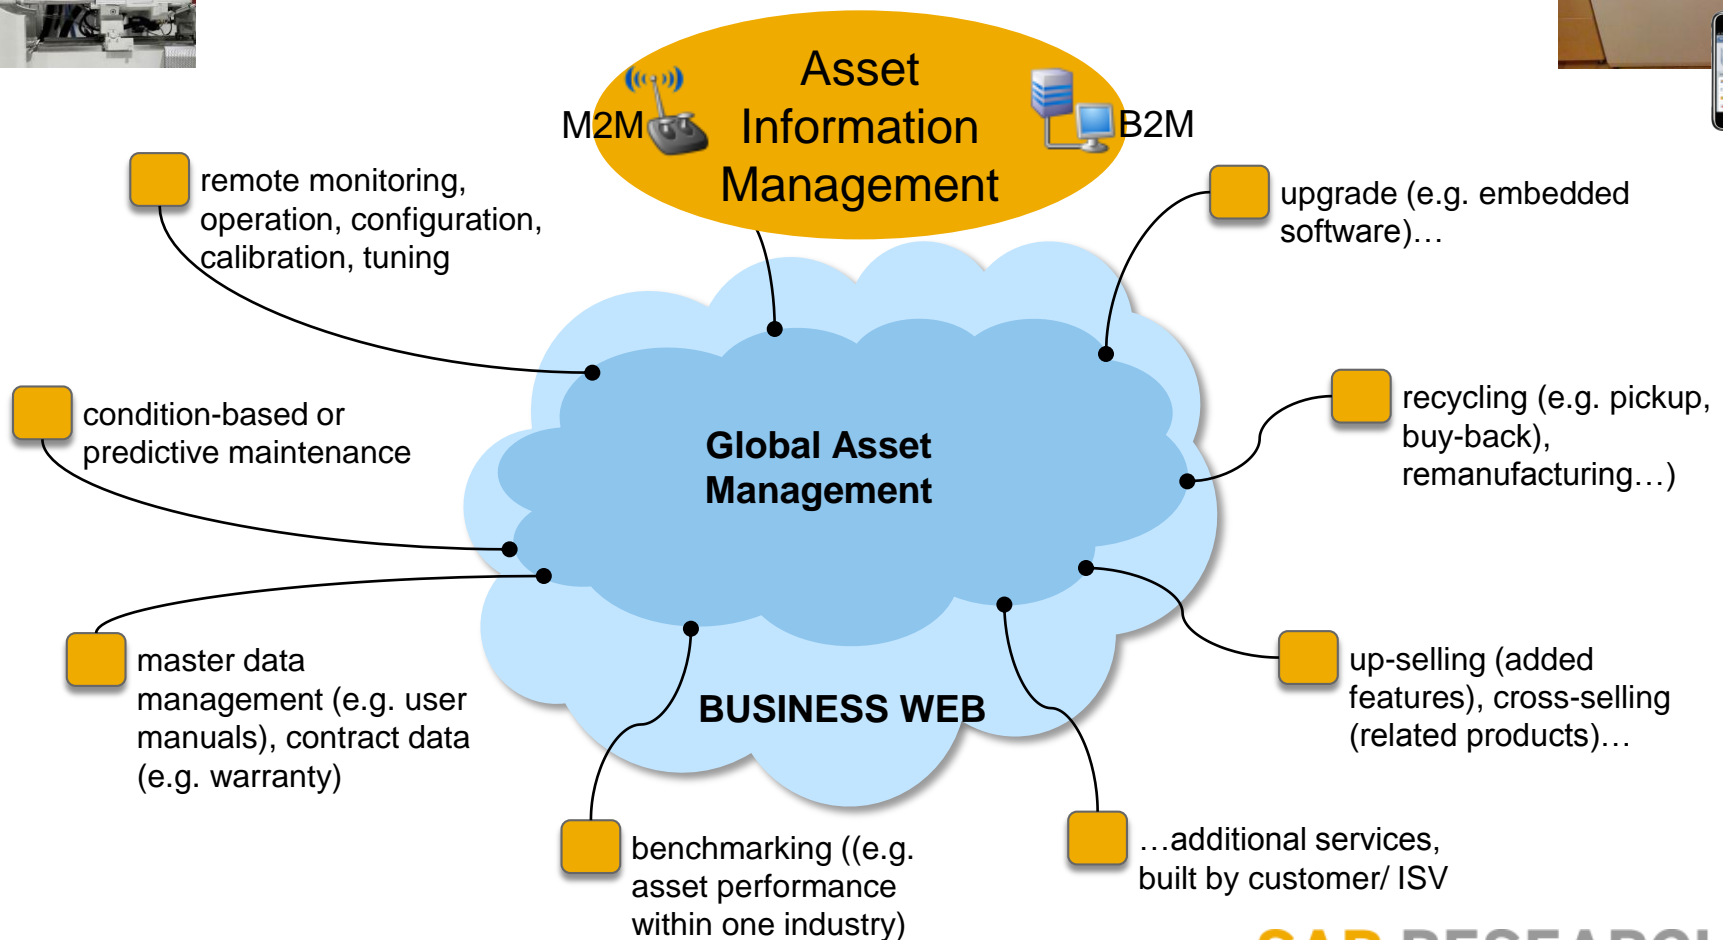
Asset Information Management

M2M

B2M

remote monitoring, operation, configuration, calibration, tuning

upgrade (e.g. embedded software)…

condition-based or predictive maintenance

Global Asset Management

recycling (e.g. pickup, buy-back), remanufacturing…)

master data management (e.g. user manuals), contract data (e.g. warranty)

BUSINESS WEB

up-selling (added features), cross-selling (related products)…

benchmarking ((e.g. asset performance within one industry)

…additional services, built by customer/ ISV

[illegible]